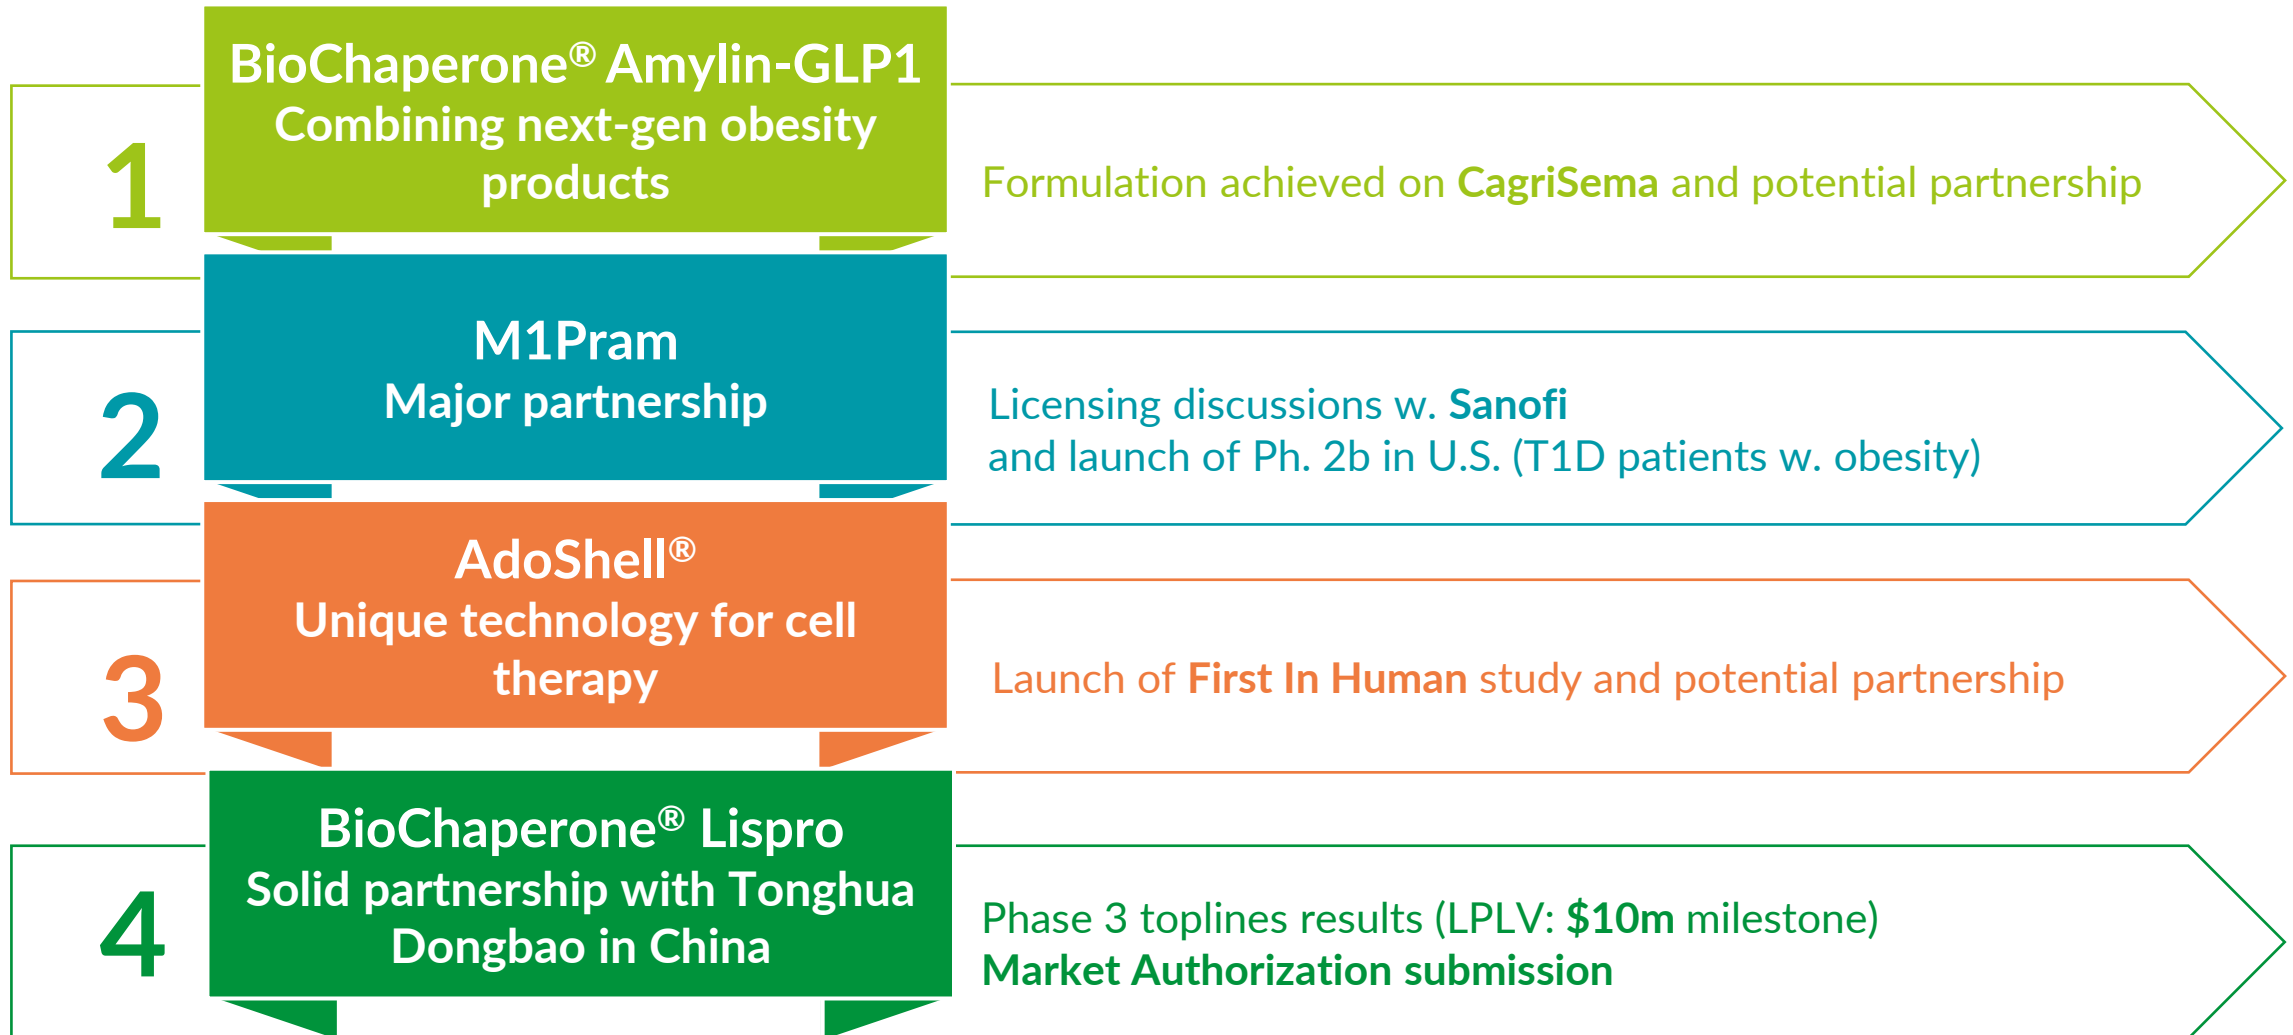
1

BioChaperone® Amylin-GLP1
Combining next-gen obesity products

Formulation achieved on CagriSema and potential partnership

2

M1Pram
Major partnership

Licensing discussions w. Sanofi
and launch of Ph. 2b in U.S. (T1D patients w. obesity)

3

AdoShell®
Unique technology for cell therapy

Launch of First In Human study and potential partnership

4

BioChaperone® Lispro
Solid partnership with Tonghua Dongbao in China

Phase 3 toplines results (LPLV: $10m milestone)
Market Authorization submission